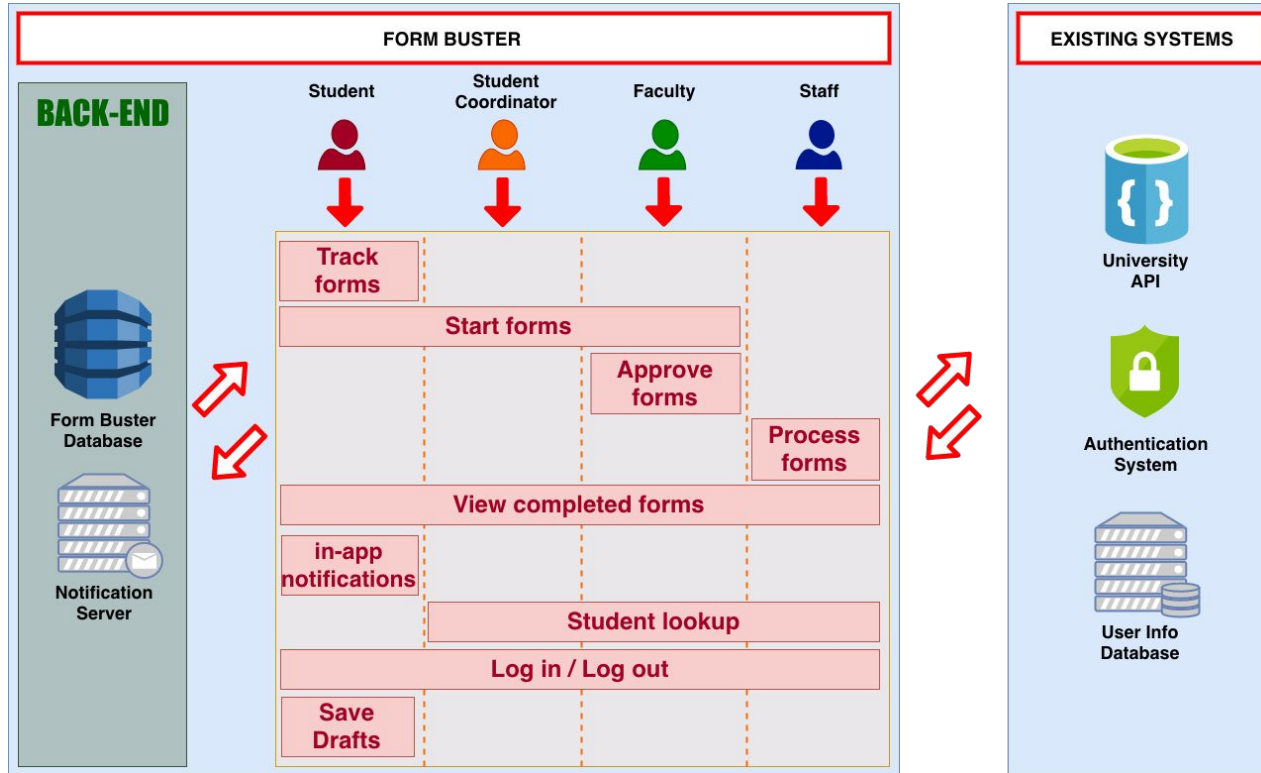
FORM BUSTER

EXISTING SYSTEMS

BACK-END

Student

Student Coordinator

Faculty

Staff

Track forms

Start forms

Approve forms

Process forms

View completed forms

in-app notifications

Student lookup

Log in / Log out

Save Drafts

Form Buster Database

Notification Server

University API

Authentication System

User Info Database